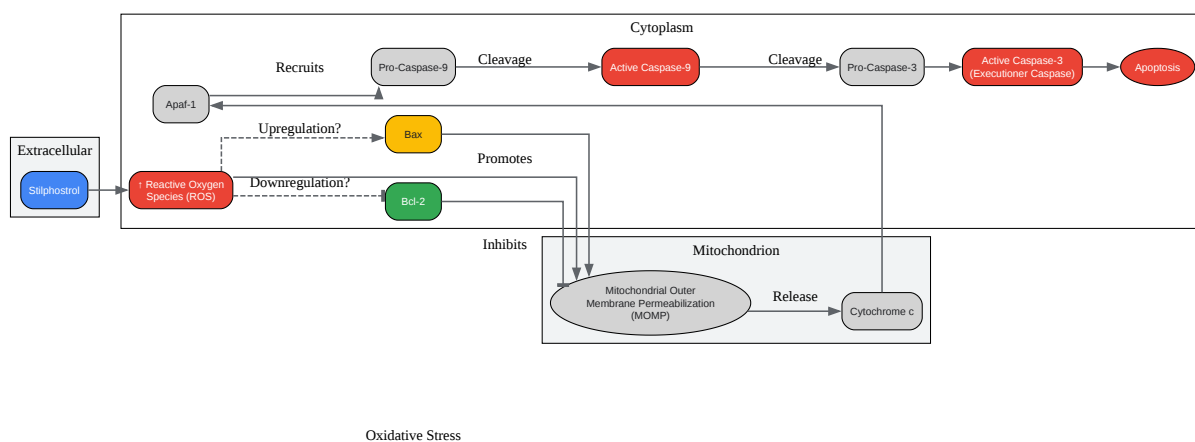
Cytoplasm

Recruits

Pro-Caspase-9

Cleavage

Active Caspase-9

Cleavage

Pro-Caspase-3

Active Caspase-3
(Executioner Caspase)

Apoptosis

Apaf-1

Upregulation?

Bax

Extracellular

Promotes

Stilphostrol

↑ Reactive Oxygen Species (ROS)

Downregulation?

Bcl-2

Inhibits

Mitochondrion

Mitochondrial Outer Membrane Permeabilization (MOMP)

Release

Cytochrome c

Oxidative Stress